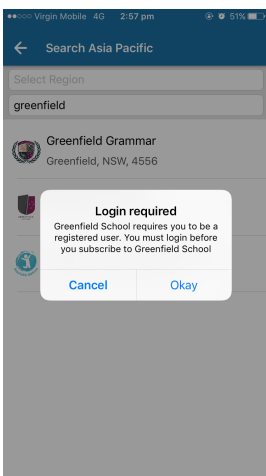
●●○○○ Virgin Mobile 4G 2:57 pm 51%

Search Asia Pacific

Select Region

greenfield

Greenfield Grammar

Greenfield, NSW, 4556

Login required

Greenfield School requires you to be a registered user. You must login before you subscribe to Greenfield School

Cancel

Okay